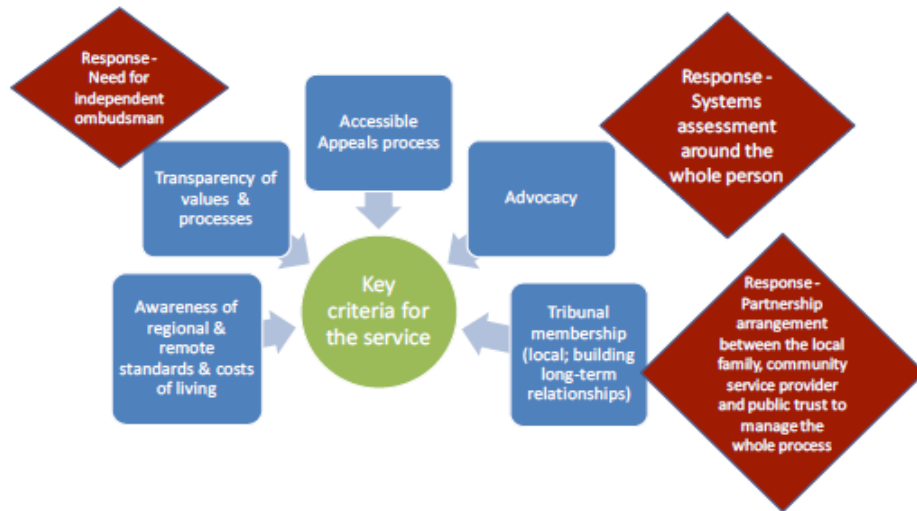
Response - Need for independent ombudsman

Accessible Appeals process

Response - Systems assessment around the whole person

Transparency of values & processes

Advocacy

Key criteria for the service

Awareness of regional & remote standards & costs of living

Tribunal membership (local; building long-term relationships)

Response - Partnership arrangement between the local family, community service provider and public trust to manage the whole process